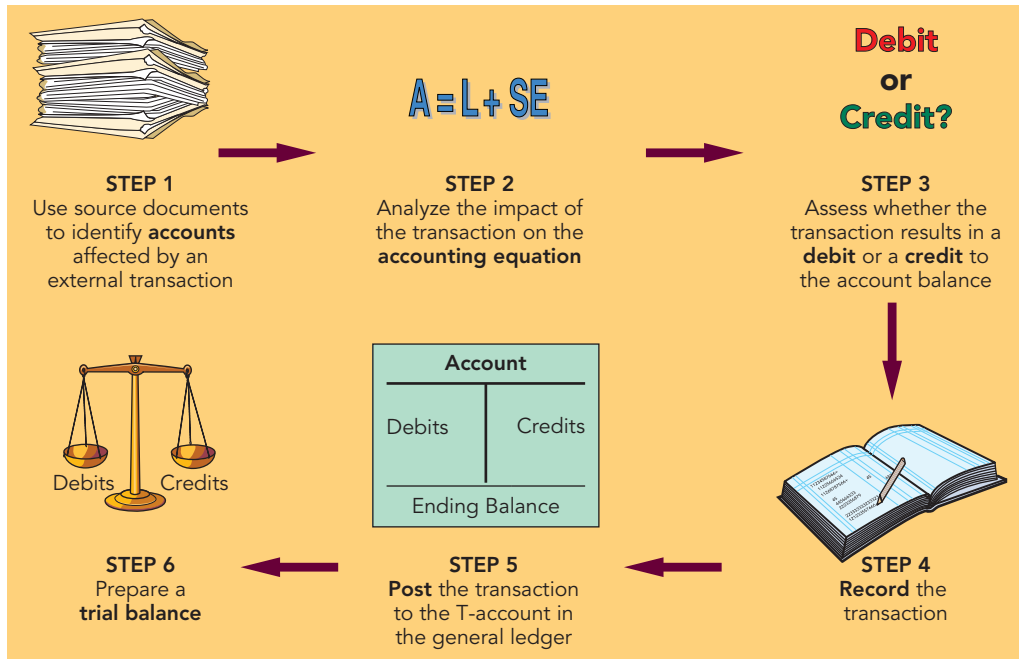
STEP 1
Use source documents to identify **accounts** affected by an external transaction

A = L + SE

STEP 2
Analyze the impact of the transaction on the **accounting equation**

Debit or Credit?

STEP 3
Assess whether the transaction results in a **debit** or a **credit** to the account balance

STEP 4
**Record** the transaction

| Account | |
|---|---|
| Debits | Credits |
| Ending Balance | |

STEP 5
**Post** the transaction to the T-account in the general ledger

Debits Credits

STEP 6
Prepare a **trial balance**